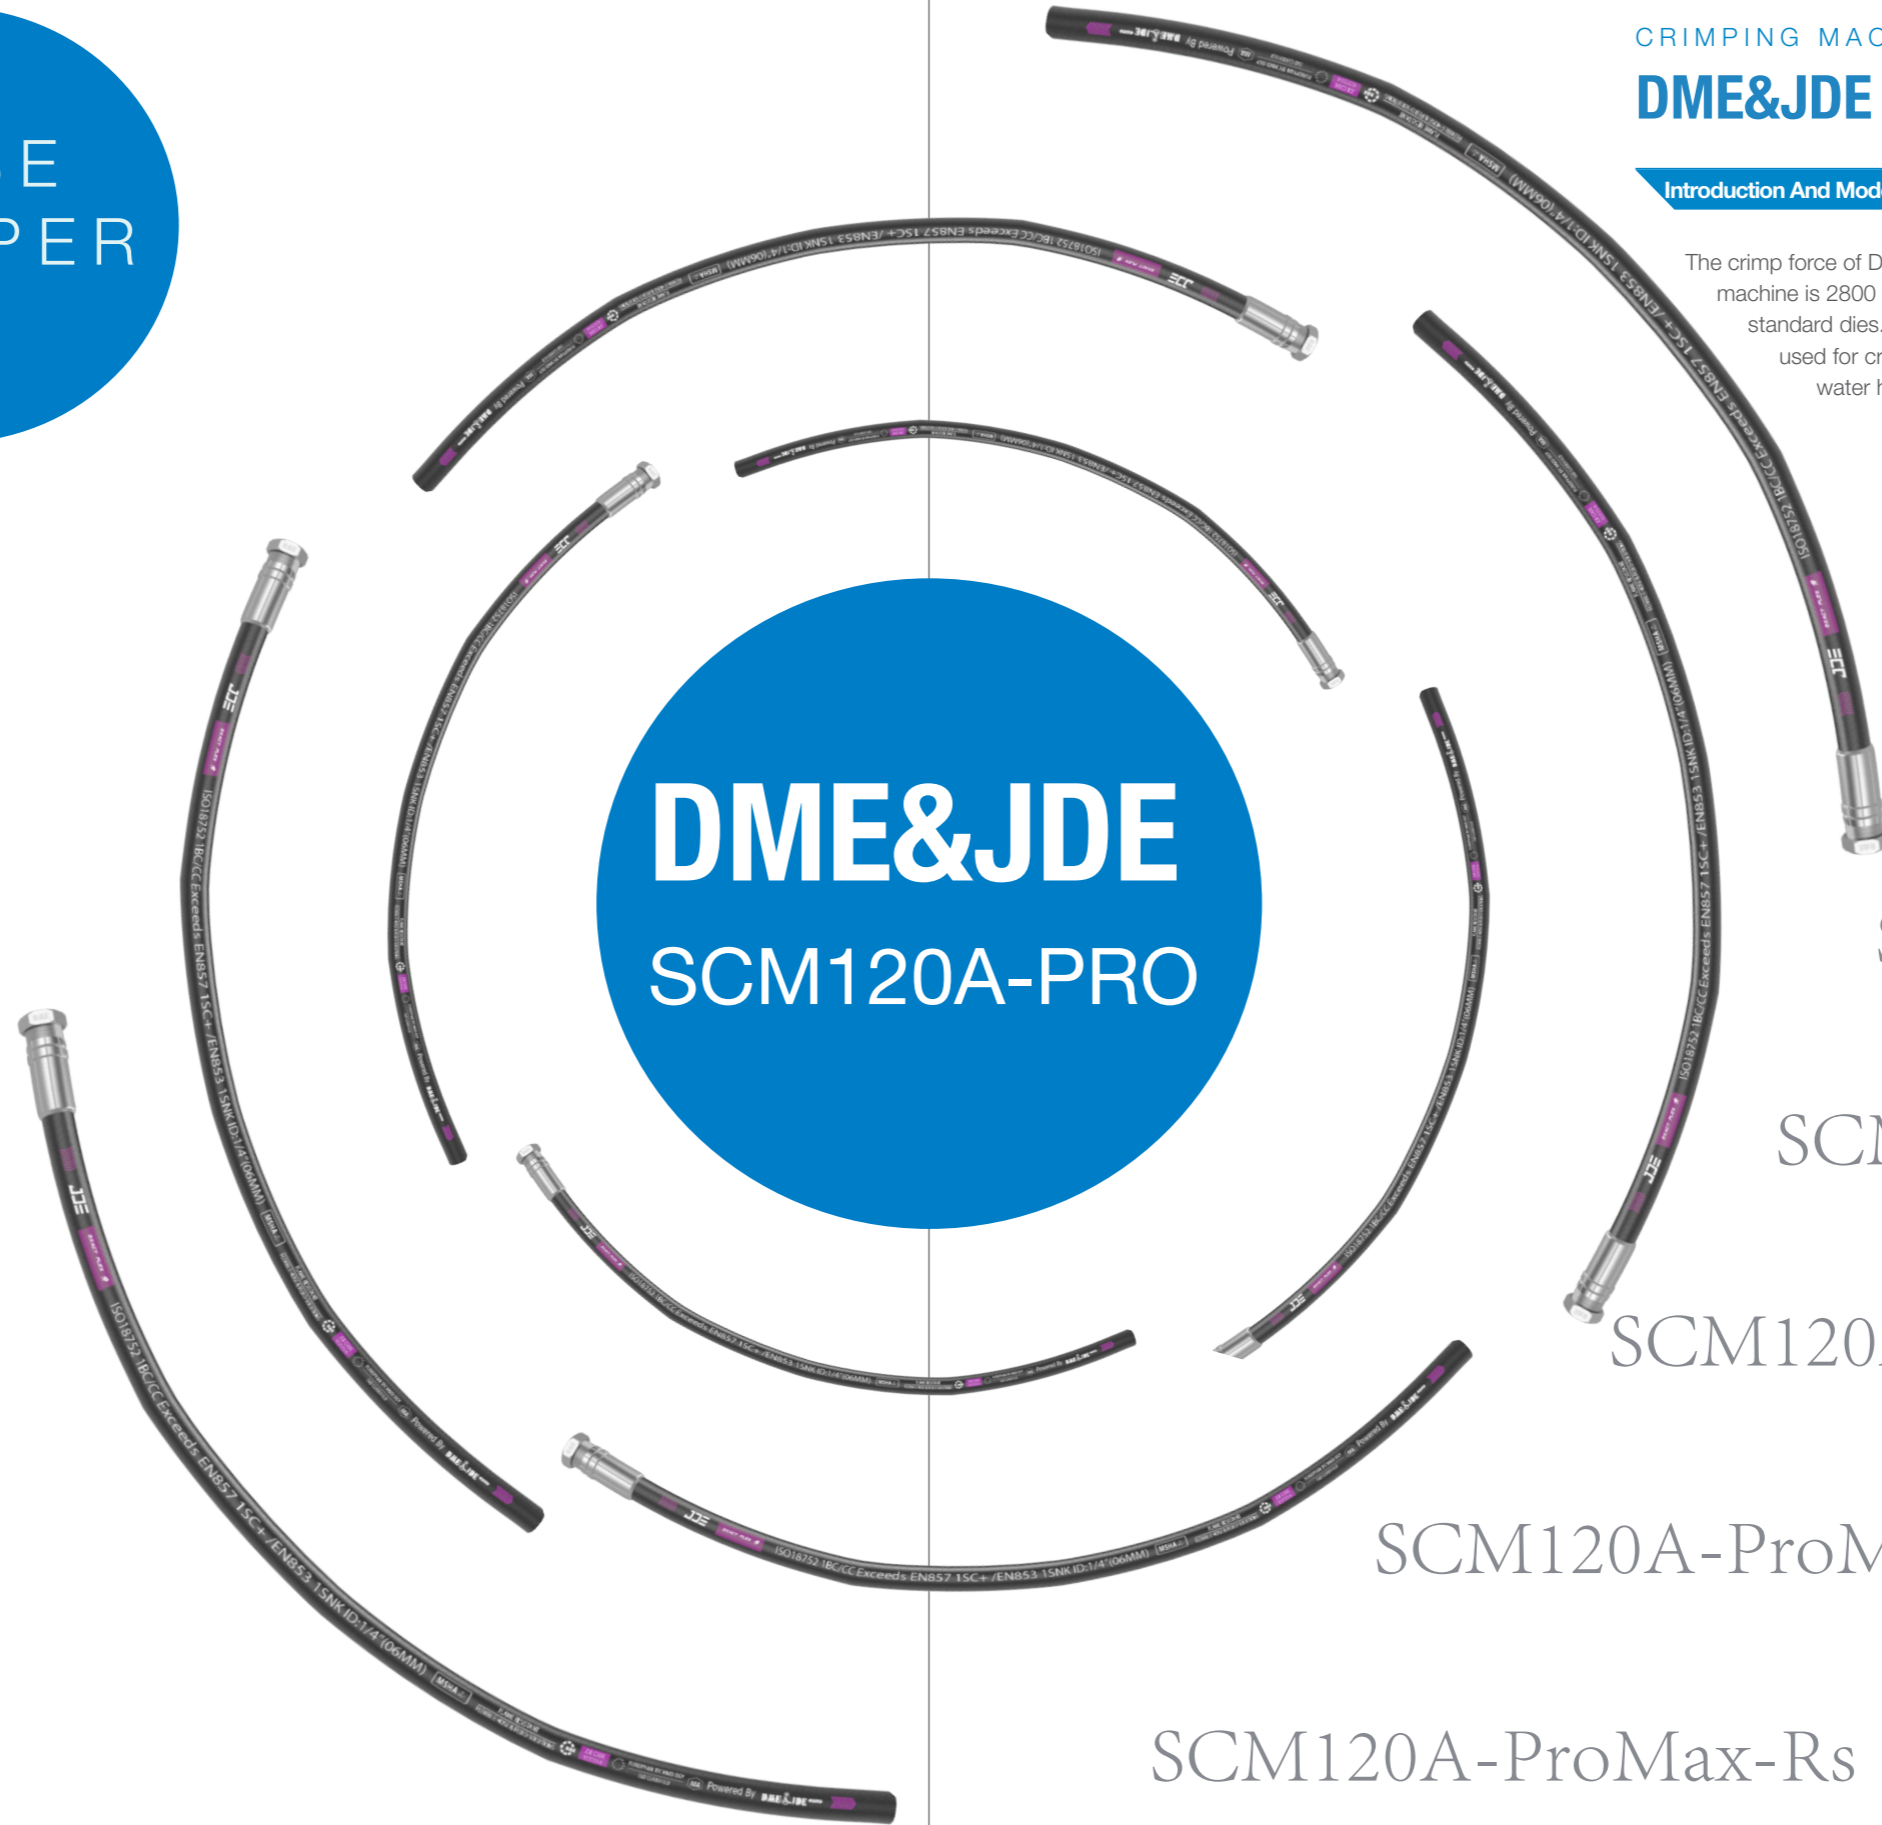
SE
PER

CRIMPING MAC

DME&JDE

Introduction And Mod

The crimp force of D
machine is 2800
standard dies.
used for cr
water h

DME&JDE
SCM120A-PRO

S

SCM

SCM120

SCM120A-ProM

SCM120A-ProMax-Rs

ISO18752 1BC/CC Exceeds EN857 1SC+/EN853 1SNK ID:1/4"(06MM)

Powered By